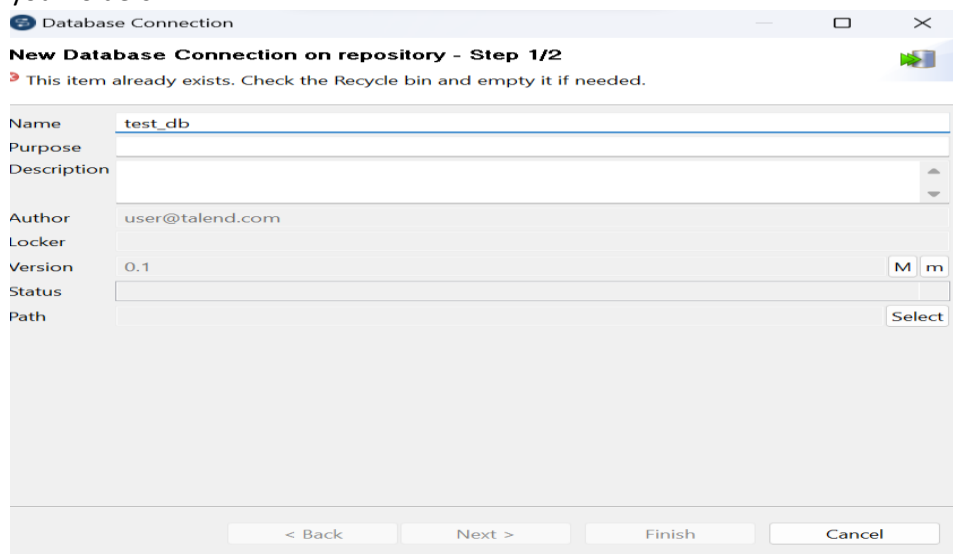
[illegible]

Database Connection

New Database Connection on repository - Step 1/2

This item already exists. Check the Recycle bin and empty it if needed.

Name test_db
Purpose
Description
Author user@talend.com
Locker
Version 0.1 M m
Status
Path Select

< Back Next > Finish Cancel